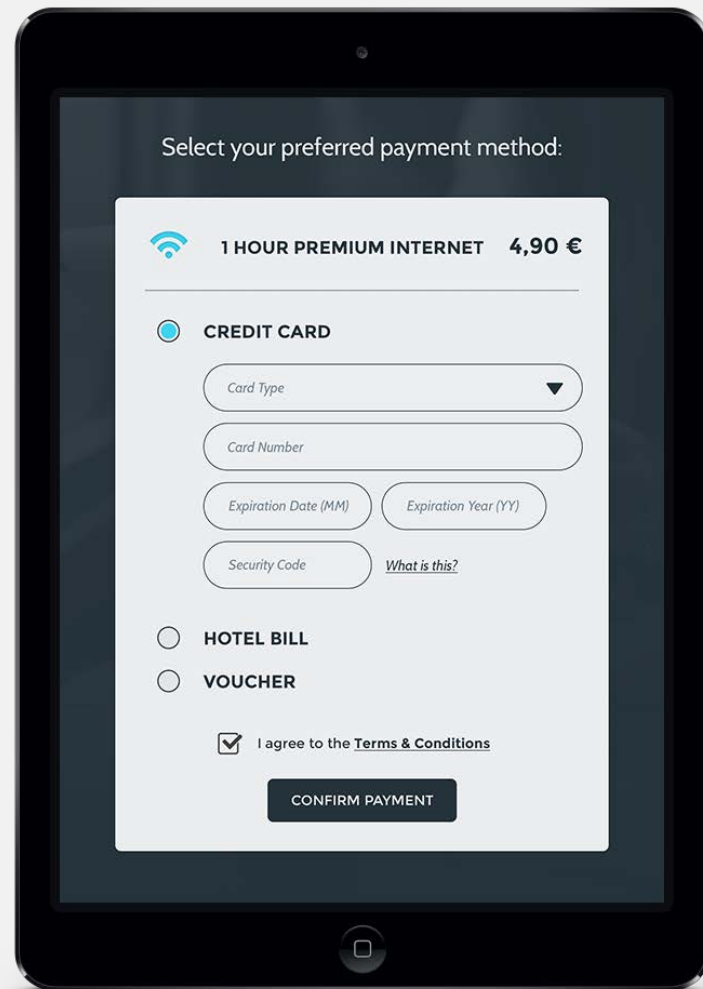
Select your preferred payment method:

1 HOUR PREMIUM INTERNET 4,90 €

CREDIT CARD

Card Type

Card Number

Expiration Date (MM)

Expiration Year (YY)

Security Code

What is this?

HOTEL BILL

VOUCHER

I agree to the Terms & Conditions

CONFIRM PAYMENT